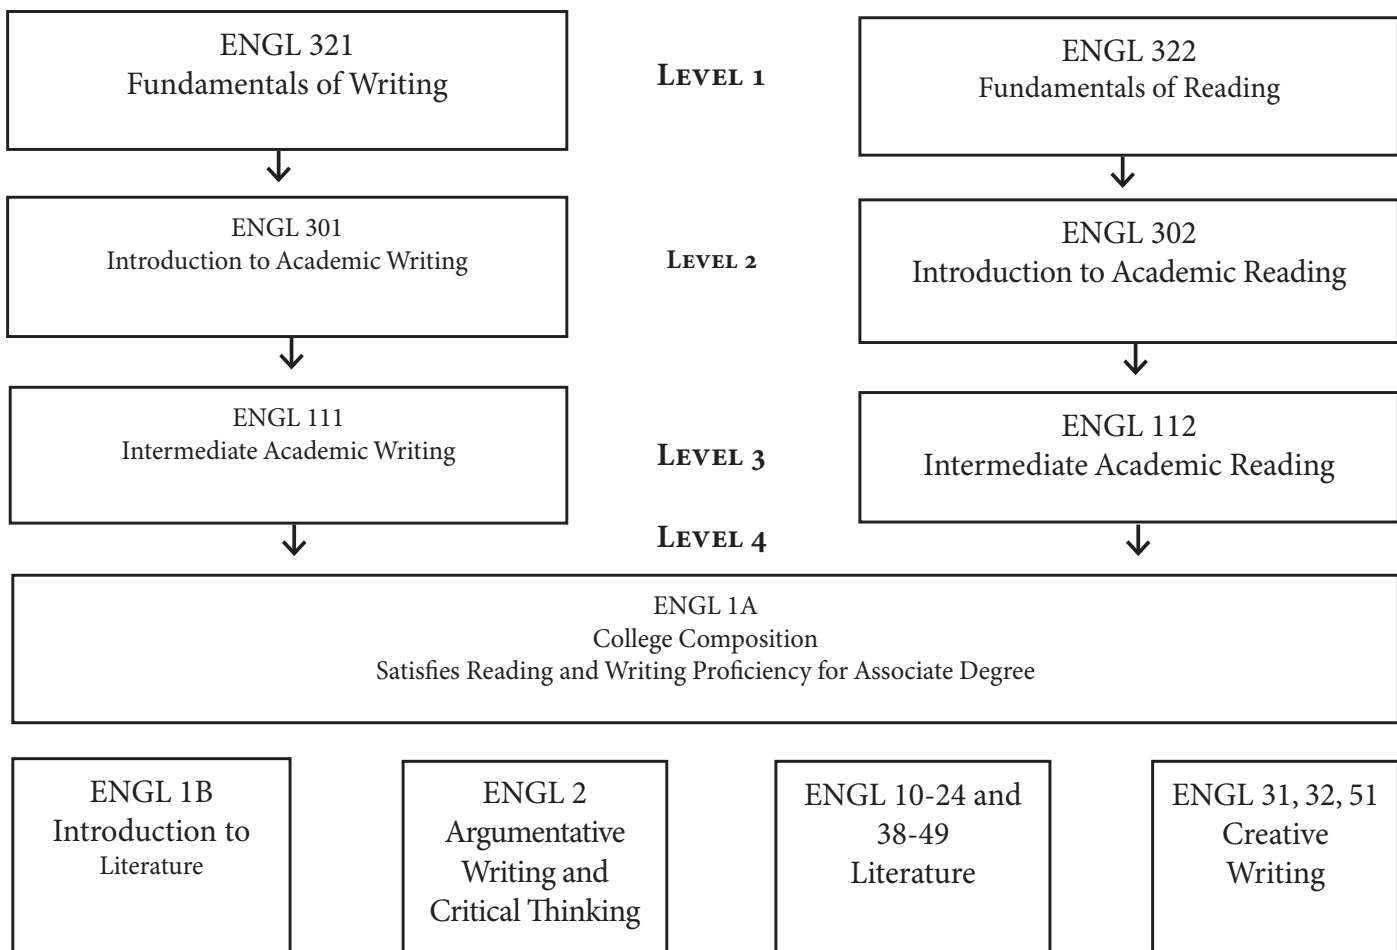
ENGL 321
Fundamentals of Writing

Level 1

ENGL 322
Fundamentals of Reading

ENGL 301
Introduction to Academic Writing

Level 2

ENGL 302
Introduction to Academic Reading

ENGL 111
Intermediate Academic Writing

Level 3

ENGL 112
Intermediate Academic Reading

Level 4

ENGL 1A
College Composition
Satisfies Reading and Writing Proficiency for Associate Degree

ENGL 1B
Introduction to
Literature

ENGL 2
Argumentative
Writing and
Critical Thinking

ENGL 10-24 and
38-49
Literature

ENGL 31, 32, 51
Creative
Writing